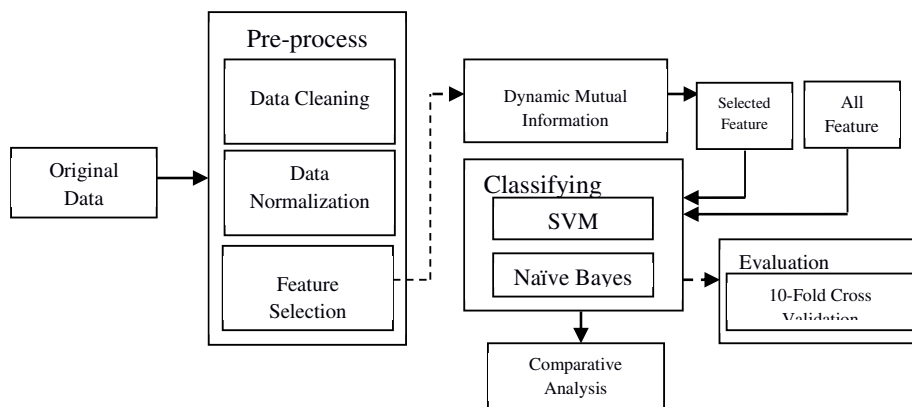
Original Data

Pre-process

Data Cleaning

Data Normalization

Feature Selection

Dynamic Mutual Information

Selected Feature

All Feature

Classifying

SVM

Naïve Bayes

Evaluation

10-Fold Cross Validation

Comparative Analysis